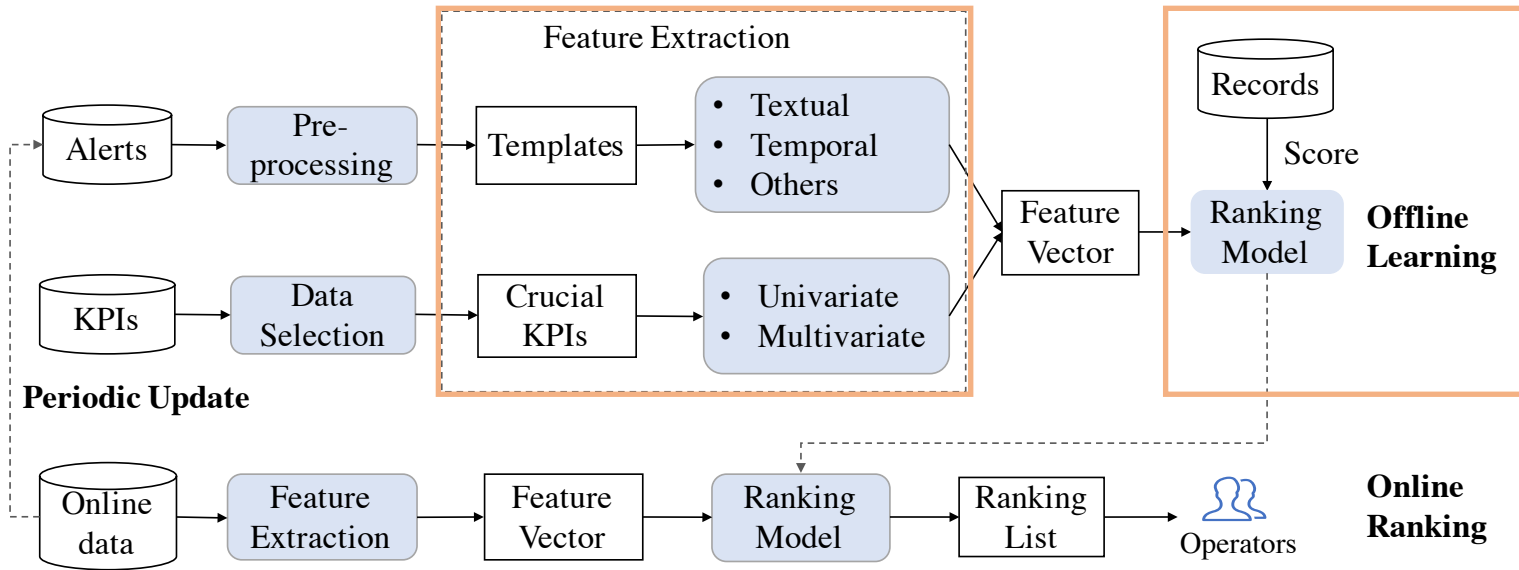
Feature Extraction

Alerts

Pre-processing

Templates

• Textual
• Temporal
• Others

KPIs

Data Selection

Crucial KPIs

• Univariate
• Multivariate

Feature Vector

Records

Score

Ranking Model

Offline Learning

Periodic Update

Online data

Feature Extraction

Feature Vector

Ranking Model

Ranking List

Operators

Online Ranking